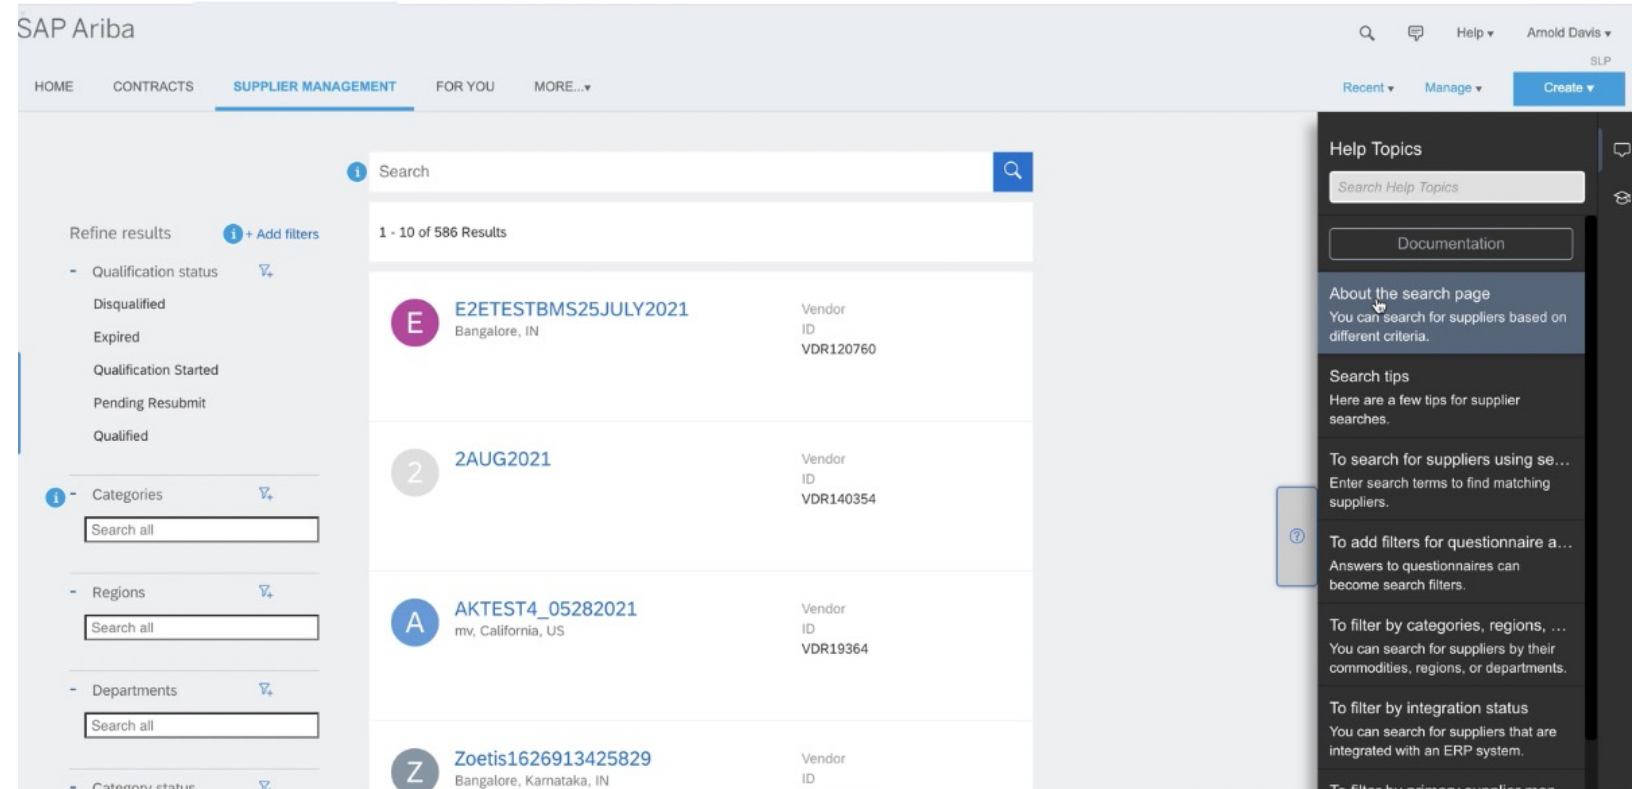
SAP Ariba

Help ▾ Arnold Davis ▾
SLP

HOME CONTRACTS SUPPLIER MANAGEMENT FOR YOU MORE... ▾

Recent ▾ Manage ▾ Create ▾

Search

Refine results + Add filters

1 - 10 of 586 Results

- Qualification status
Disqualified
Expired
Qualification Started
Pending Resubmit
Qualified

- Categories
Search all

- Regions
Search all

- Departments
Search all

- Category status

E E2ETESTBMS25JULY2021
Bangalore, IN
Vendor ID
VDR120760

2 2AUG2021
Vendor ID
VDR140354

A AKTEST4_05282021
mv, California, US
Vendor ID
VDR19364

Z Zoetis1626913425829
Bangalore, Karnataka, IN
Vendor ID

Help Topics
Search Help Topics
Documentation

About the search page
You can search for suppliers based on different criteria.

Search tips
Here are a few tips for supplier searches.

To search for suppliers using se...
Enter search terms to find matching suppliers.

To add filters for questionnaire a...
Answers to questionnaires can become search filters.

To filter by categories, regions, ...
You can search for suppliers by their commodities, regions, or departments.

To filter by integration status
You can search for suppliers that are integrated with an ERP system.

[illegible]